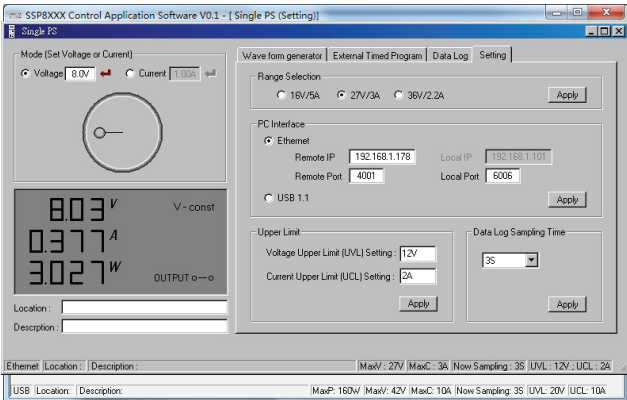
SSP8XXX Control Application Software V0.1 - [ Single PS (Setting)]

Single PS

Mode (Set Voltage or Current)

Voltage 8.0V

Current 1.00A

8.03 V

V - const

0.377 A

3.027 W

OUTPUT o—o

Location :

Descrption :

Wave form generator | External Timed Program | Data Log | Setting

Range Selection

16V/5A

27V/3A

36V/2.2A

Apply

PC Interface

Ethernet

Remote IP 192.168.1.178

Local IP 192.168.1.101

Remote Port 4001

Local Port 6006

USB 1.1

Apply

Upper Limit

Voltage Upper Limit (UVL) Setting : 12V

Current Upper Limit (UCL) Setting : 2A

Apply

Data Log Sampling Time

3S

Apply

Ethernet | Location : | Description : | MaxV : 27V | MaxC : 3A | Now Sampling : 3S | UVL : 12V : UCL : 2A

USB | Location: | Description: | MaxP: 160W | MaxV: 42V | MaxC: 10A | Now Sampling: 3S | UVL: 20V | UCL: 10A